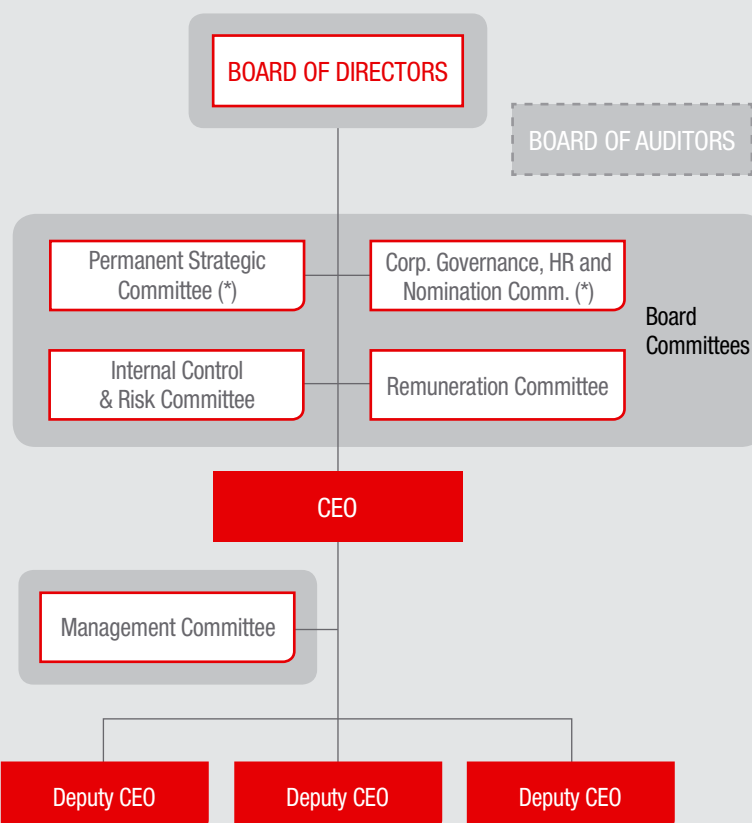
BOARD OF DIRECTORS

BOARD OF AUDITORS

Permanent Strategic Committee (*)

Corp. Governance, HR and Nomination Comm. (*)

Board Committees

Internal Control & Risk Committee

Remuneration Committee

CEO

Management Committee

Deputy CEO

Deputy CEO

Deputy CEO